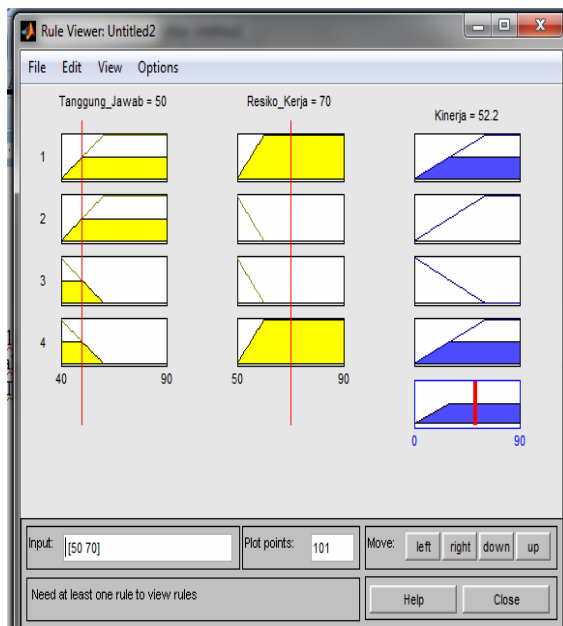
Rule Viewer: Untitled2

File Edit View Options

Tanggung_Jawab = 50

Resiko_Kerja = 70

Kinerja = 52.2

1

2

3

4

40 90

50 90

0 90

Input: [50 70]

Plot points: 101

Move: left right down up

Need at least one rule to view rules

Help

Close